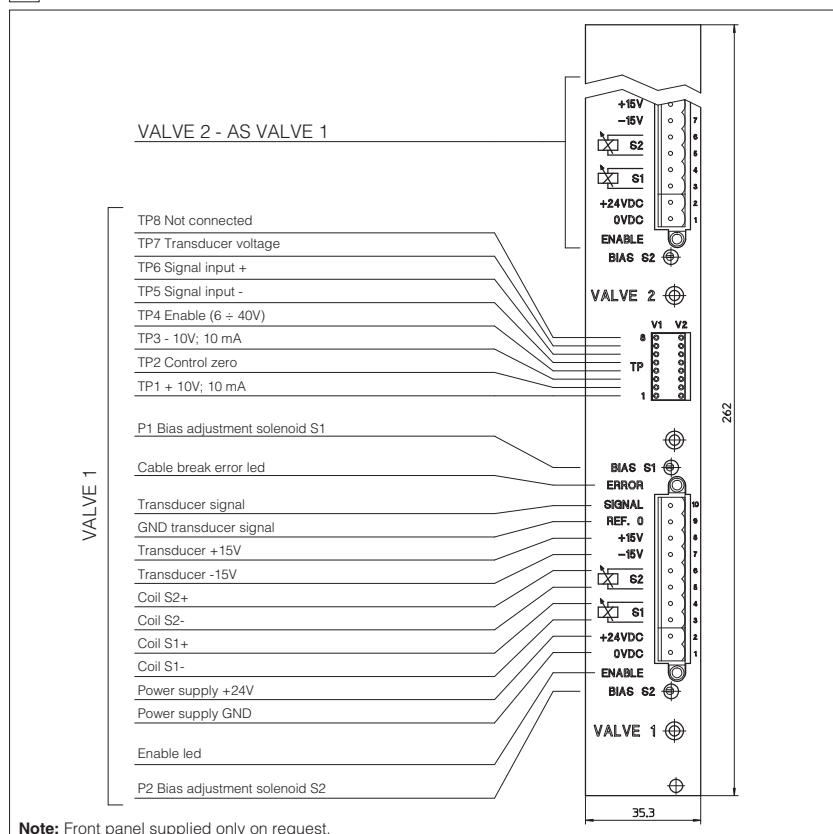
VALVE 2 - AS VALVE 1

+15V
-15V
S2
S1
+24VDC
0VDC
ENABLE
BIAS S2
7
6
5
4
3
2
1

VALVE 1

TP8 Not connected
TP7 Transducer voltage
TP6 Signal input +
TP5 Signal input -
TP4 Enable (6 ÷ 40V)
TP3 - 10V; 10 mA
TP2 Control zero
TP1 + 10V; 10 mA

VALVE 2
V1 V2
8
TP
1

P1 Bias adjustment solenoid S1
Cable break error led
Transducer signal
GND transducer signal
Transducer +15V
Transducer -15V
Coil S2+
Coil S2-
Coil S1+
Coil S1-
Power supply +24V
Power supply GND
Enable led
P2 Bias adjustment solenoid S2

BIAS S1
ERROR
SIGNAL
REF. 0
+15V
-15V
S2
S1
+24VDC
0VDC
ENABLE
BIAS S2
10
9
8
7
6
5
4
3
2
1

VALVE 1

262

35.3

**Note:** Front panel supplied only on request.